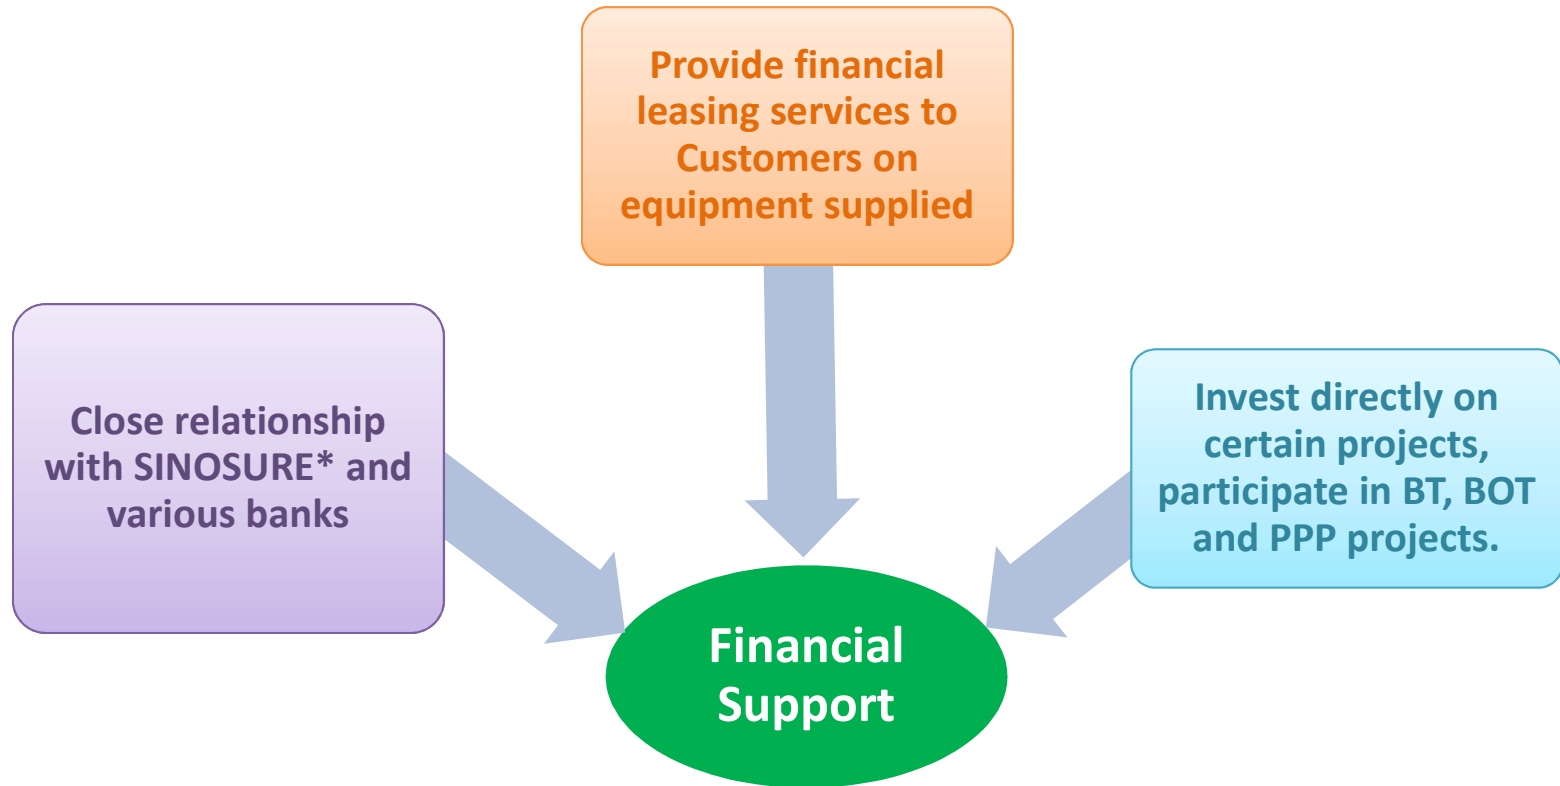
Provide financial leasing services to Customers on equipment supplied

Close relationship with SINOSURE* and various banks

Invest directly on certain projects, participate in BT, BOT and PPP projects.

Financial Support